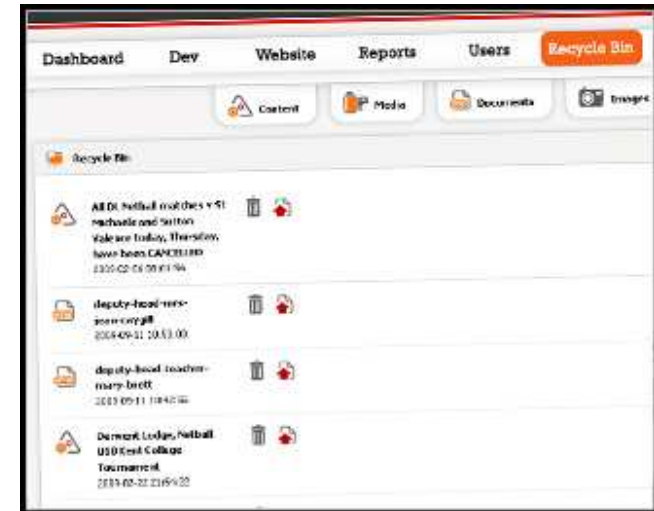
Dashboard Dev Website Reports Users Recycle Bin

Content Media Documents Images

Recycle Bin

All DL Netball matches v St Michaels and Sutton Valence today, Thursday, have been CANCELLED
2010-02-04 08:01:94

deputy-head-mrs-jean-cary.gif
2009-09-11 10:53:00

deputy-head-teacher-mary-brett
2009-09-11 10:42:56

Derwent Lodge, Netball U10 Kent College Tournament
2010-02-22 21:59:22